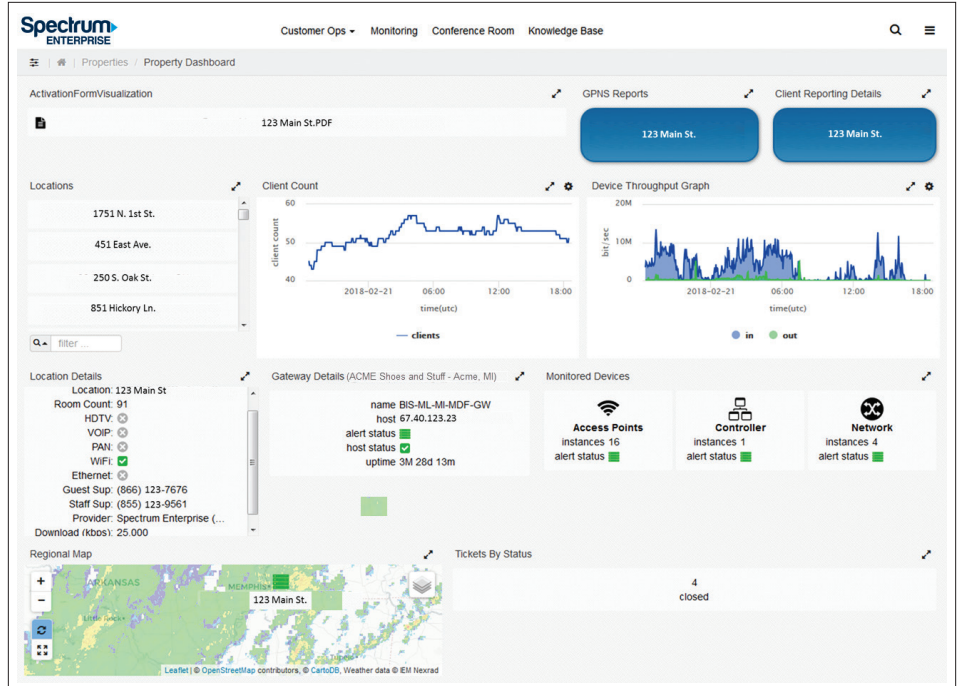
Spectrum ENTERPRISE

Customer Ops ▾ Monitoring Conference Room Knowledge Base

Properties / Property Dashboard

ActivationFormVisualization

123 Main St.PDF

GPNS Reports

123 Main St.

Client Reporting Details

123 Main St.

Locations

1751 N. 1st St.

451 East Ave.

250 S. Oak St.

851 Hickory Ln.

filter ...

Client Count

60

50

40

client count

2018-02-21 06:00 12:00 18:00

time(utc)

— clients

Device Throughput Graph

20M

10M

0

bit/sec

2018-02-21 06:00 12:00 18:00

time(utc)

in out

Location Details

Location: 123 Main St
Room Count: 91
HDTV:
VOIP:
PAN:
WiFi:
Ethernet:
Guest Sup: (866) 123-7676
Staff Sup: (855) 123-9561
Provider: Spectrum Enterprise (...
Download (kbps): 25.000

Gateway Details (ACME Shoes and Stuff - Acme, MI)

name BIS-ML-MI-MDF-GW
host 67.40.123.23
alert status
host status
uptime 3M 28d 13m

Monitored Devices

Access Points
instances 16
alert status

Controller
instances 1
alert status

Network
instances 4
alert status

Regional Map

ARKANSAS
MEMPHIS
123 Main St.
Little Rock

Leaflet | © OpenStreetMap contributors, © CartoDB, Weather data © IEM Nexrad

Tickets By Status

4
closed